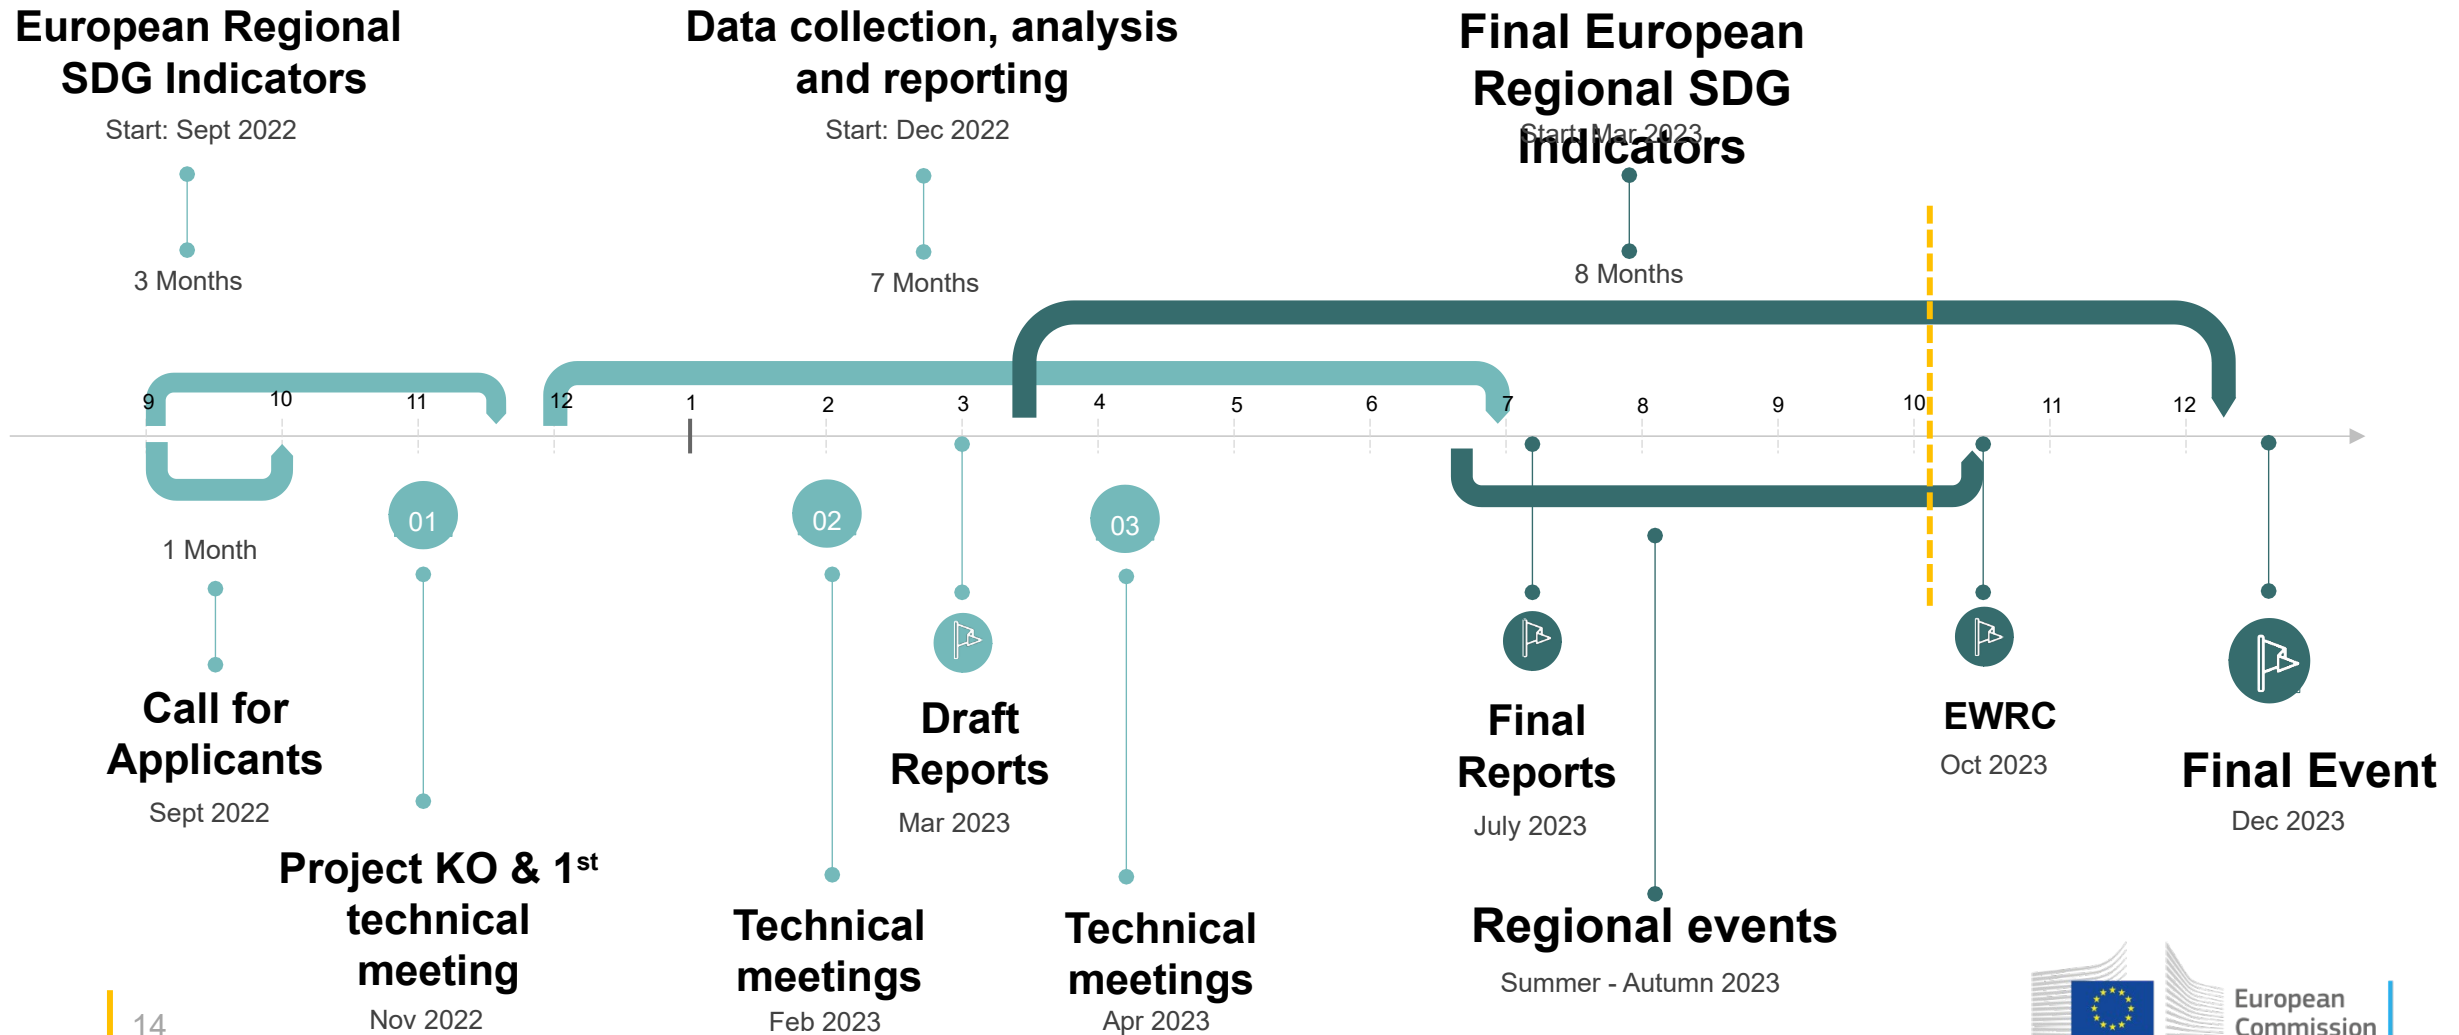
European Regional SDG Indicators

Start: Sept 2022

3 Months

Data collection, analysis and reporting

Start: Dec 2022

7 Months

Final European Regional SDG Indicators

Start: Mar 2023

8 Months

9 10 11 12 1 2 3 4 5 6 7 8 9 10 11 12

1 Month

01

02

03

Call for Applicants

Sept 2022

Project KO & 1$^{st}$ technical meeting

Nov 2022

Technical meetings

Feb 2023

Draft Reports

Mar 2023

Technical meetings

Apr 2023

Final Reports

July 2023

Regional events

Summer - Autumn 2023

EWRC

Oct 2023

Final Event

Dec 2023

14

European Commission